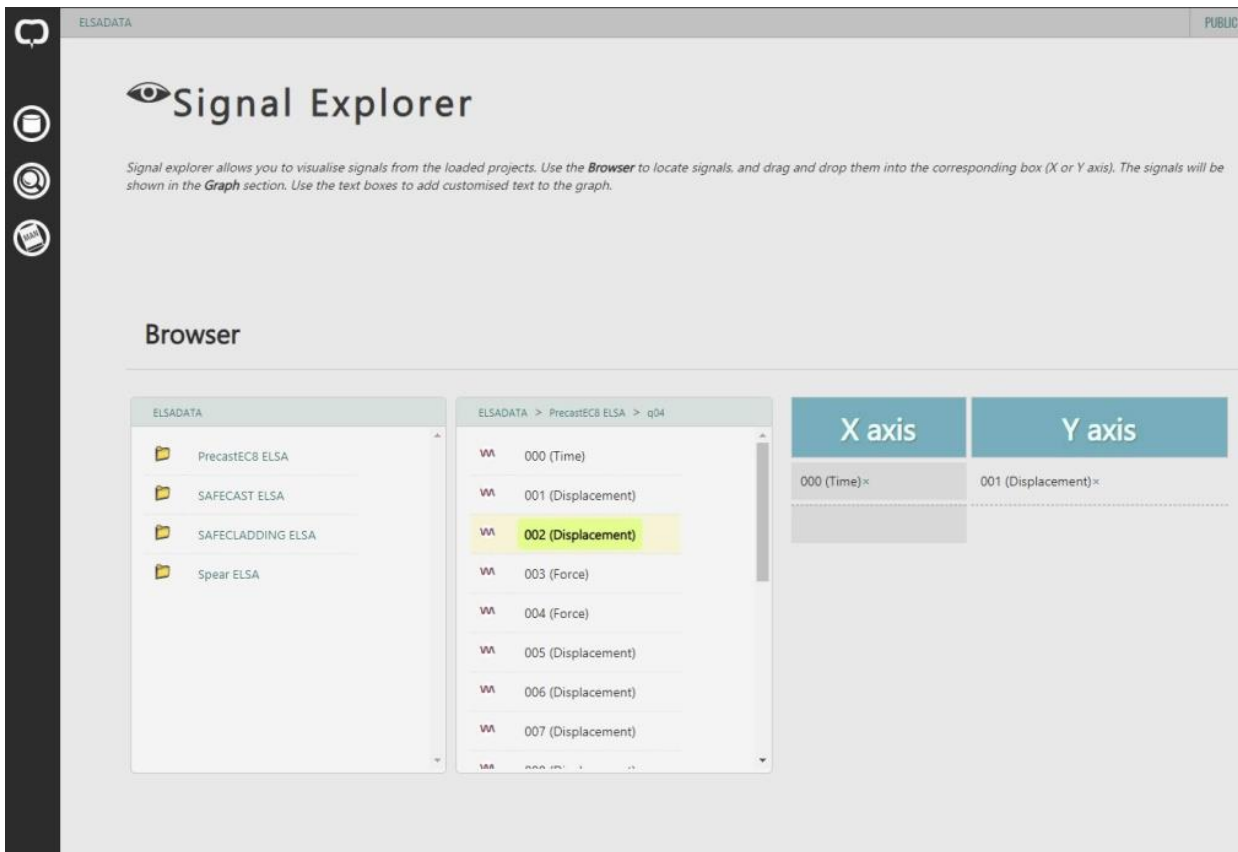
ELSADATA

PUBLIC

Signal Explorer

Signal explorer allows you to visualise signals from the loaded projects. Use the **Browser** to locate signals, and drag and drop them into the corresponding box (X or Y axis). The signals will be shown in the **Graph** section. Use the text boxes to add customised text to the graph.

Browser

ELSADATA

PrecastEC8 ELSA

SAFECAST ELSA

SAFECLADDING ELSA

Spear ELSA

ELSADATA > PrecastEC8 ELSA > q04

000 (Time)

001 (Displacement)

002 (Displacement)

003 (Force)

004 (Force)

005 (Displacement)

006 (Displacement)

007 (Displacement)

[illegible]

X axis

Y axis

000 (Time)×

001 (Displacement)×